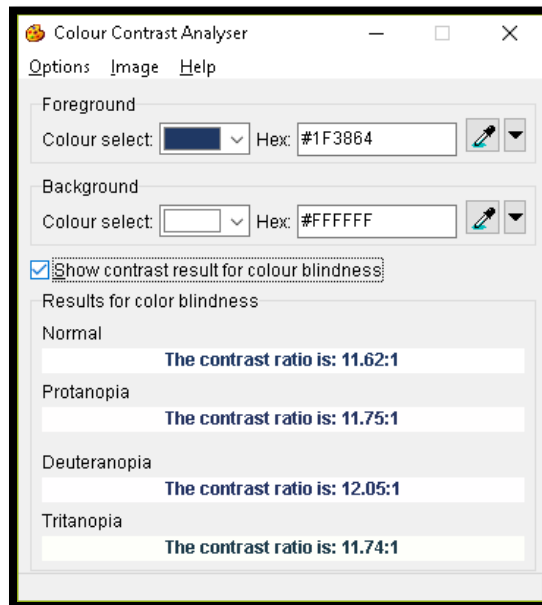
Colour Contrast Analyser

Options Image Help

Foreground

Colour select: Hex: #1F3864

Background

Colour select: Hex: #FFFFFF

Show contrast result for colour blindness

Results for color blindness

Normal

The contrast ratio is: 11.62:1

Protanopia

The contrast ratio is: 11.75:1

Deuteranopia

The contrast ratio is: 12.05:1

Tritanopia

The contrast ratio is: 11.74:1